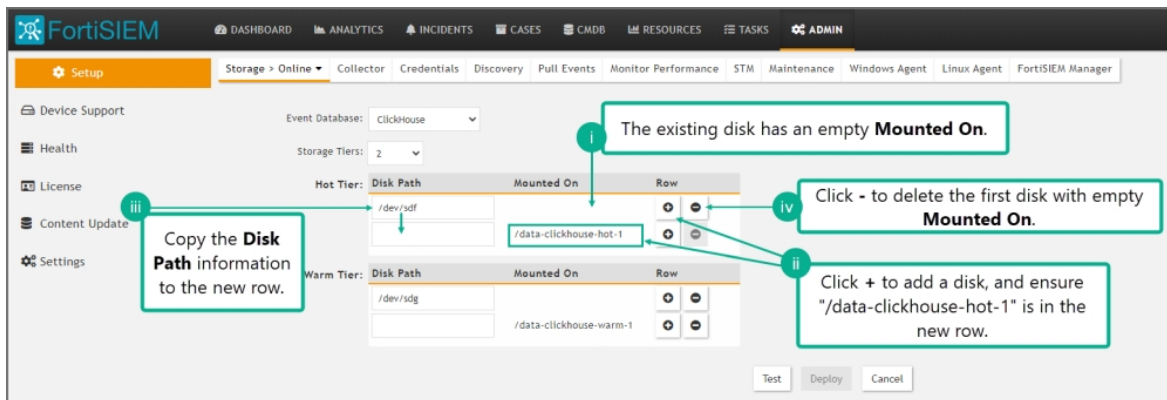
FortiSIEM

DASHBOARD ANALYTICS INCIDENTS CASES CMDB RESOURCES TASKS ADMIN

Setup

Storage > Online ▾ Collector Credentials Discovery Pull Events Monitor Performance STM Maintenance Windows Agent Linux Agent FortiSIEM Manager

Device Support

Health

License

Content Update

Settings

Event Database: ClickHouse

Storage Tiers: 2

Hot Tier:
| Disk Path | Mounted On | Row |
|---|---|---|
| /dev/sdf | | + − |
| | /data-clickhouse-hot-1 | + − |

Warm Tier:
| Disk Path | Mounted On | Row |
|---|---|---|
| /dev/sdg | | + − |
| | /data-clickhouse-warm-1 | + − |

i The existing disk has an empty **Mounted On**.

iii Copy the **Disk Path** information to the new row.

iv Click **-** to delete the first disk with empty **Mounted On**.

ii Click **+** to add a disk, and ensure "/data-clickhouse-hot-1" is in the new row.

Test Deploy Cancel